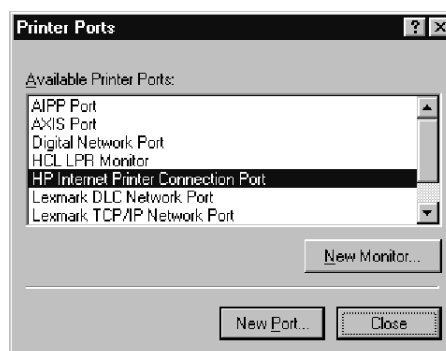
Printer Ports

? X

Available Printer Ports:

AIPP Port
AXIS Port
Digital Network Port
HCL LPR Monitor
HP Internet Printer Connection Port
Lexmark DLC Network Port
Lexmark TCP/IP Network Port

New Monitor...

New Port...

Close